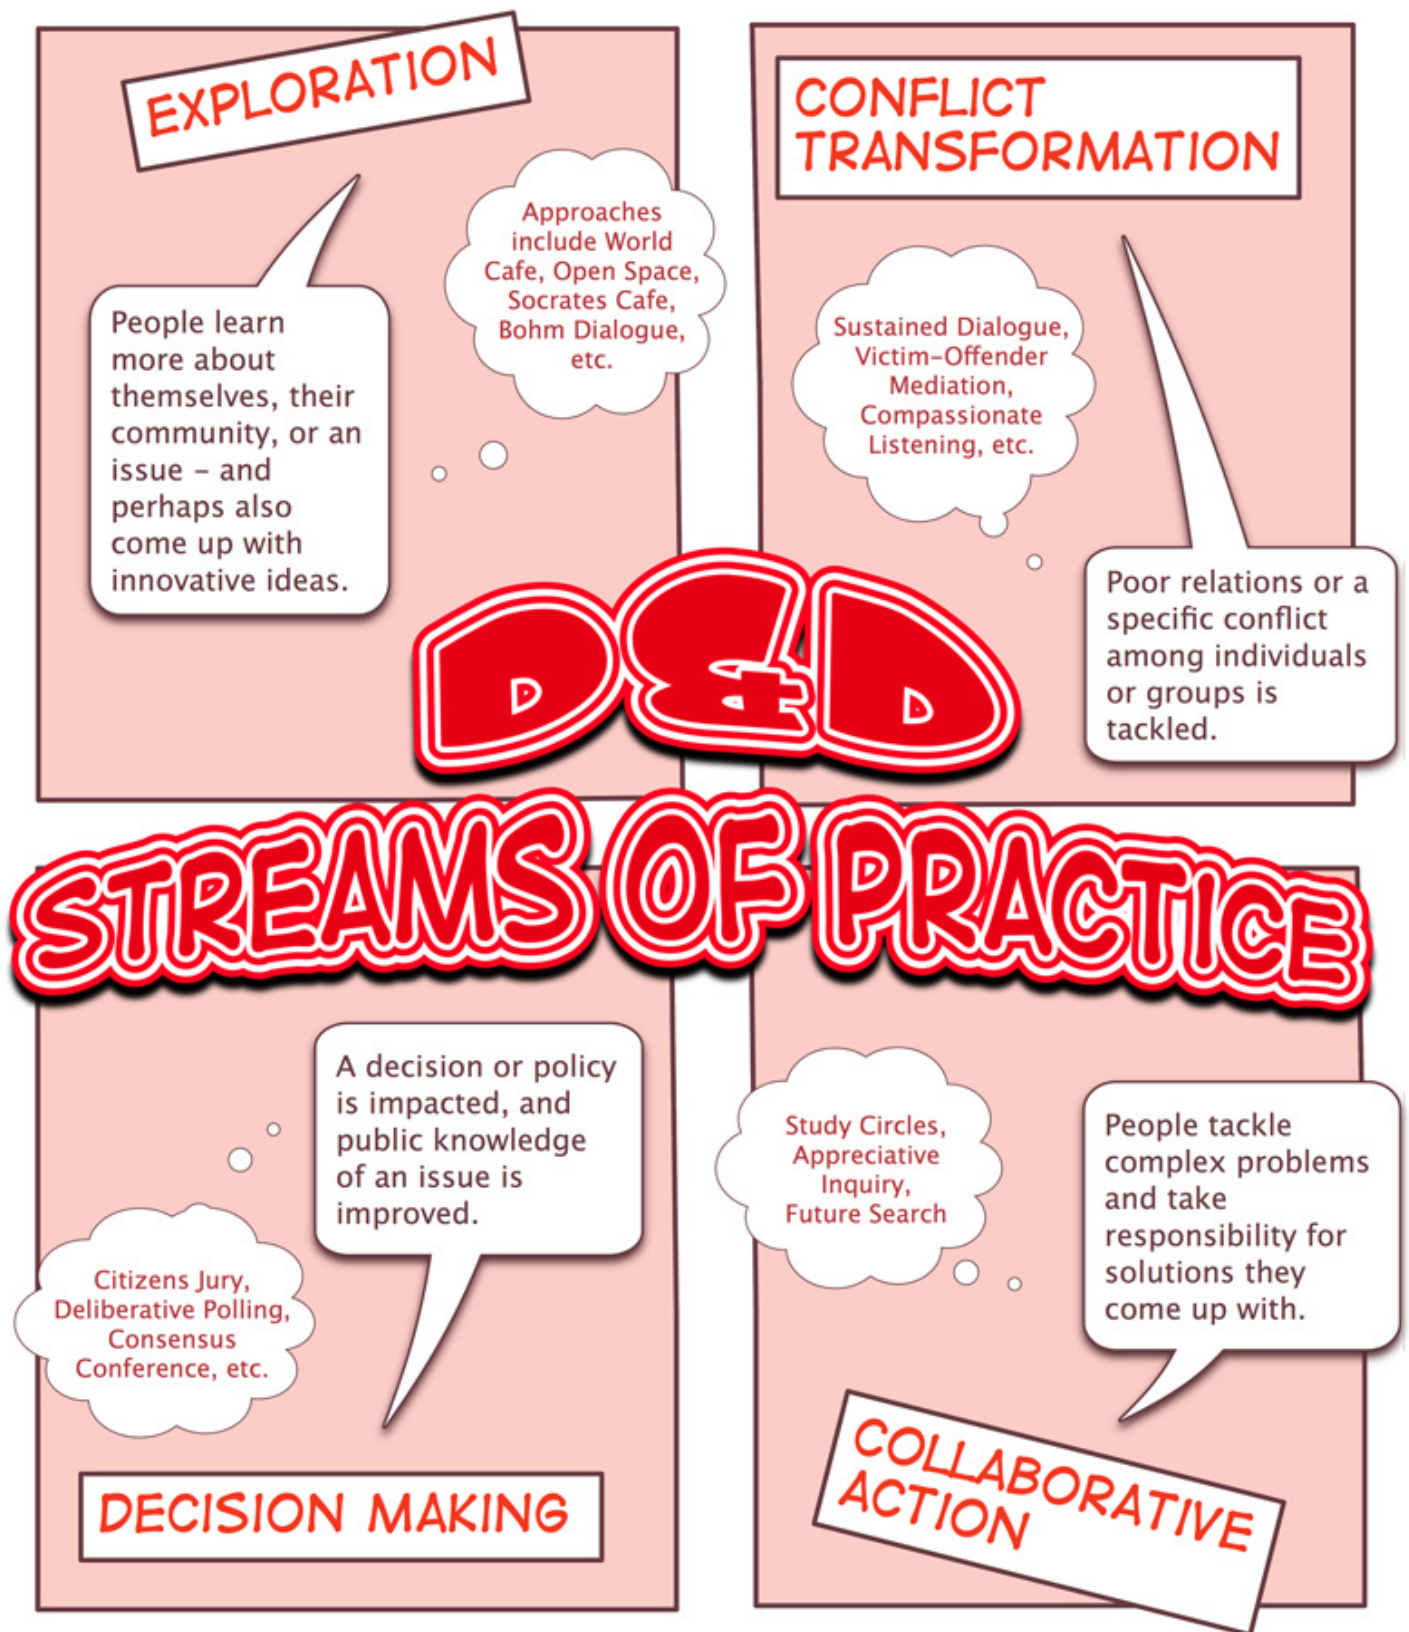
EXPLORATION

Approaches include World Cafe, Open Space, Socrates Cafe, Bohm Dialogue, etc.

People learn more about themselves, their community, or an issue – and perhaps also come up with innovative ideas.

CONFLICT TRANSFORMATION

Sustained Dialogue, Victim-Offender Mediation, Compassionate Listening, etc.

Poor relations or a specific conflict among individuals or groups is tackled.

D&D

STREAMS OF PRACTICE

A decision or policy is impacted, and public knowledge of an issue is improved.

Citizens Jury, Deliberative Polling, Consensus Conference, etc.

DECISION MAKING

Study Circles, Appreciative Inquiry, Future Search

People tackle complex problems and take responsibility for solutions they come up with.

COLLABORATIVE ACTION